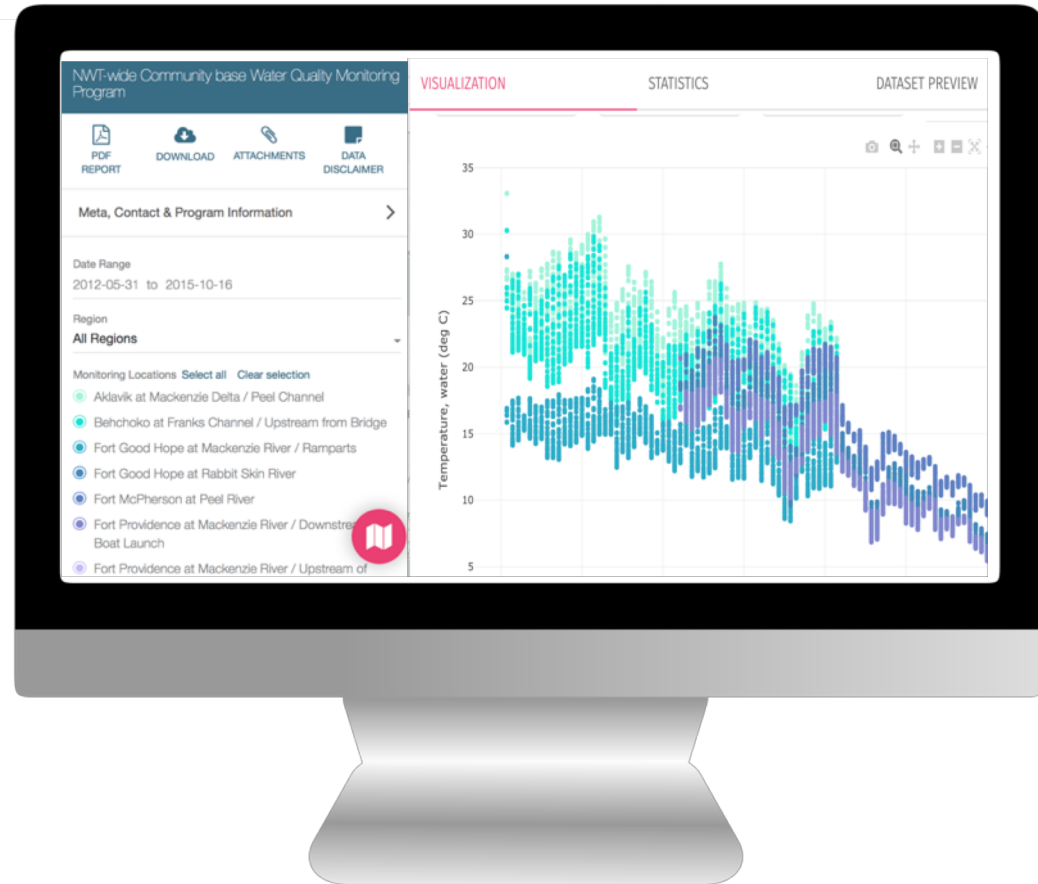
NWT-wide Community base Water Quality Monitoring Program

PDF REPORT
DOWNLOAD
ATTACHMENTS
DATA DISCLAIMER

Meta, Contact & Program Information

Date Range
2012-05-31 to 2015-10-16

Region
All Regions

Monitoring Locations Select all Clear selection
Aklavik at Mackenzie Delta / Peel Channel
Behchoko at Franks Channel / Upstream from Bridge
Fort Good Hope at Mackenzie River / Ramparts
Fort Good Hope at Rabbit Skin River
Fort McPherson at Peel River
Fort Providence at Mackenzie River / Downstrea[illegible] Boat Launch
Fort Providence at Mackenzie River / Upstream of

VISUALIZATION
STATISTICS
DATASET PREVIEW

35
30
25
20
15
10
5
Temperature, water (deg C)